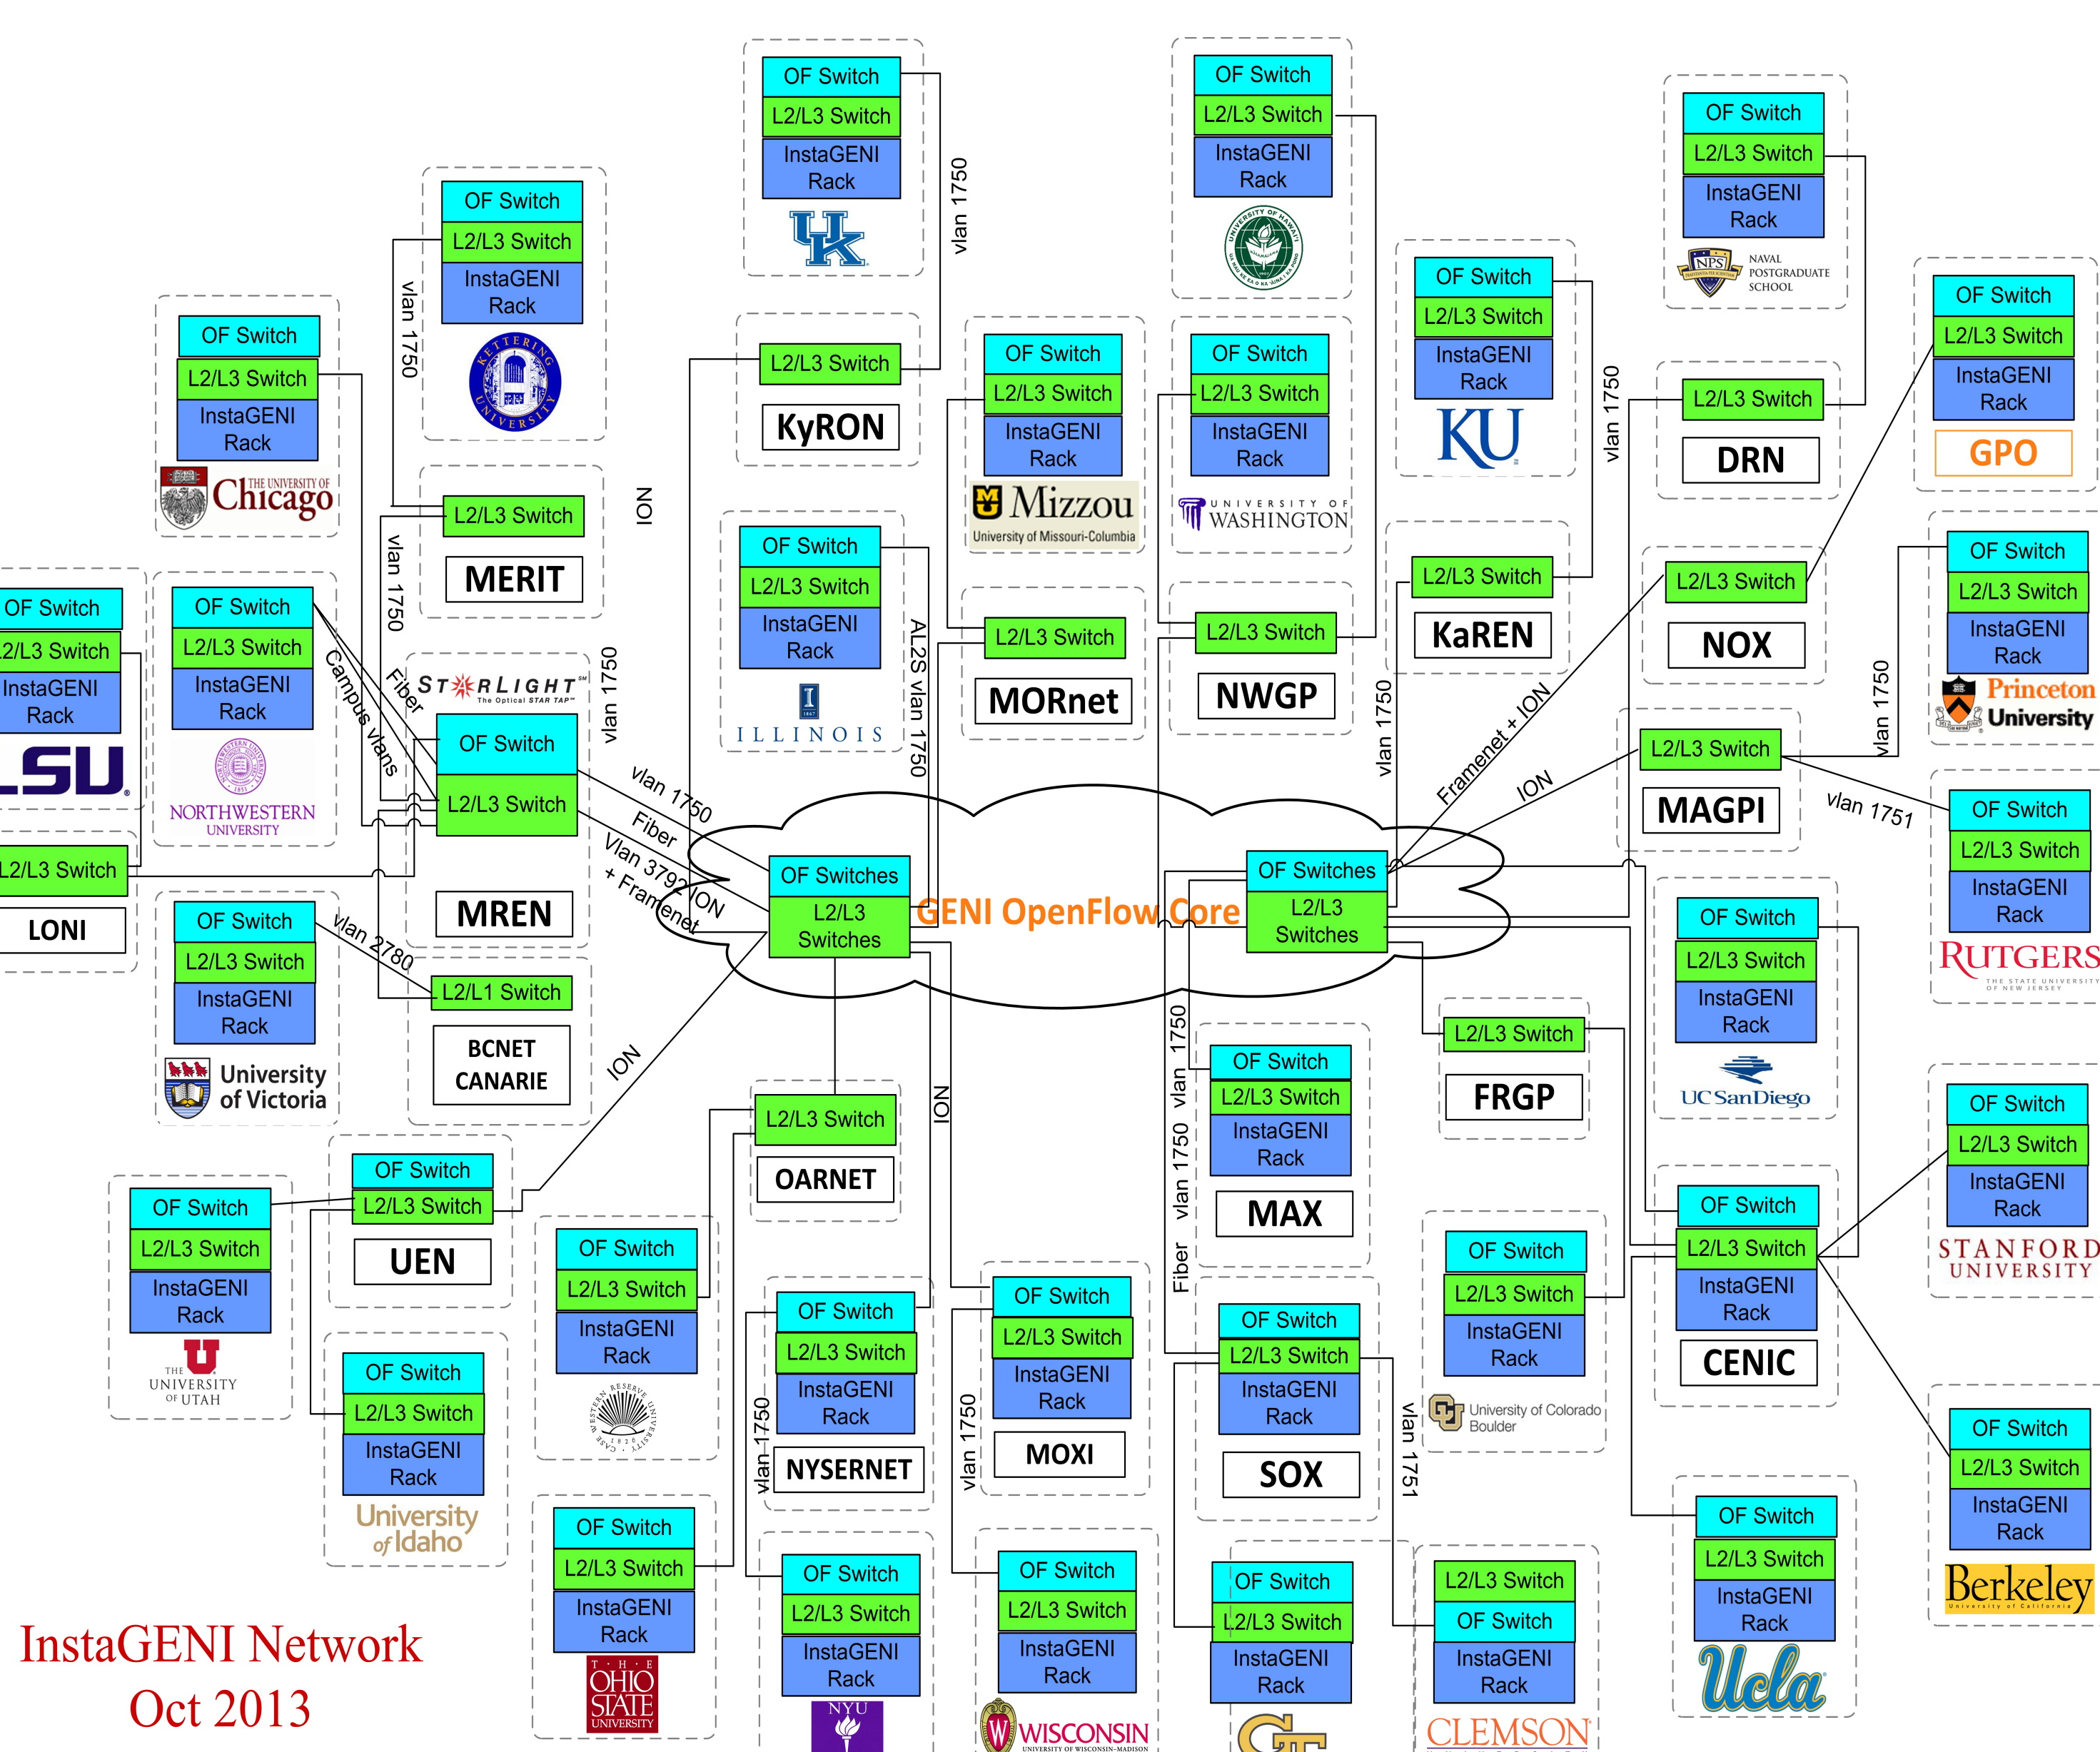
OF Switch
L2/L3 Switch
InstaGENI Rack
UK

vlan 1750

OF Switch
L2/L3 Switch
InstaGENI Rack
University of Hawaii

OF Switch
L2/L3 Switch
InstaGENI Rack
NPS NAVAL POSTGRADUATE SCHOOL

OF Switch
L2/L3 Switch
InstaGENI Rack
Kettering University

vlan 1750

OF Switch
L2/L3 Switch
InstaGENI Rack
THE UNIVERSITY OF Chicago

L2/L3 Switch
KyRON

OF Switch
L2/L3 Switch
InstaGENI Rack
Mizzou
University of Missouri-Columbia

OF Switch
L2/L3 Switch
InstaGENI Rack
UNIVERSITY OF WASHINGTON

OF Switch
L2/L3 Switch
InstaGENI Rack
KU

vlan 1750

L2/L3 Switch
DRN

OF Switch
L2/L3 Switch
InstaGENI Rack
GPO

L2/L3 Switch
MERIT

ION

vlan 1750

OF Switch
L2/L3 Switch
InstaGENI Rack
LSU

OF Switch
L2/L3 Switch
InstaGENI Rack
NORTHWESTERN UNIVERSITY

Campus vlans

Fiber

STARLIGHT The Optical STAR TAP

vlan 1750

OF Switch
L2/L3 Switch
InstaGENI Rack
ILLINOIS

AL2S vlan 1750

L2/L3 Switch
MORnet

L2/L3 Switch
NWGP

L2/L3 Switch
KaREN

L2/L3 Switch
NOX

OF Switch
L2/L3 Switch
InstaGENI Rack
Princeton University

vlan 1750

vlan 1750

Framenet + ION

ION

L2/L3 Switch
MAGPI

vlan 1751

OF Switch
L2/L3 Switch
MREN

L2/L3 Switch
LONI

vlan 1750

Fiber

Vlan 3792 ION + Framenet

OF Switches
L2/L3 Switches

GENI OpenFlow Core

OF Switches
L2/L3 Switches

OF Switch
L2/L3 Switch
InstaGENI Rack
RUTGERS THE STATE UNIVERSITY OF NEW JERSEY

OF Switch
L2/L3 Switch
InstaGENI Rack
University of Victoria

vlan 2780

L2/L1 Switch
BCNET CANARIE

ION

ION

L2/L3 Switch
OARNET

vlan 1750

OF Switch
L2/L3 Switch
InstaGENI Rack
MAX

L2/L3 Switch
FRGP

OF Switch
L2/L3 Switch
InstaGENI Rack
UC San Diego

OF Switch
L2/L3 Switch
InstaGENI Rack
STANFORD UNIVERSITY

OF Switch
L2/L3 Switch
InstaGENI Rack
THE UNIVERSITY OF UTAH

OF Switch
L2/L3 Switch
UEN

OF Switch
L2/L3 Switch
InstaGENI Rack
Case Western Reserve University 1826

vlan 1750

Fiber

OF Switch
L2/L3 Switch
InstaGENI Rack
NYSERNET

vlan 1750

OF Switch
L2/L3 Switch
InstaGENI Rack
MOXI

OF Switch
L2/L3 Switch
InstaGENI Rack
SOX

OF Switch
L2/L3 Switch
InstaGENI Rack
University of Colorado Boulder

vlan 1751

OF Switch
L2/L3 Switch
InstaGENI Rack
CENIC

OF Switch
L2/L3 Switch
InstaGENI Rack
Berkeley University of California

OF Switch
L2/L3 Switch
InstaGENI Rack
University of Idaho

OF Switch
L2/L3 Switch
InstaGENI Rack
THE OHIO STATE UNIVERSITY

OF Switch
L2/L3 Switch
InstaGENI Rack
NYU

OF Switch
L2/L3 Switch
InstaGENI Rack
WISCONSIN UNIVERSITY OF WISCONSIN-MADISON

OF Switch
L2/L3 Switch
InstaGENI Rack

L2/L3 Switch
OF Switch
InstaGENI Rack
CLEMSON

OF Switch
L2/L3 Switch
InstaGENI Rack
Ucla

InstaGENI Network
Oct 2013